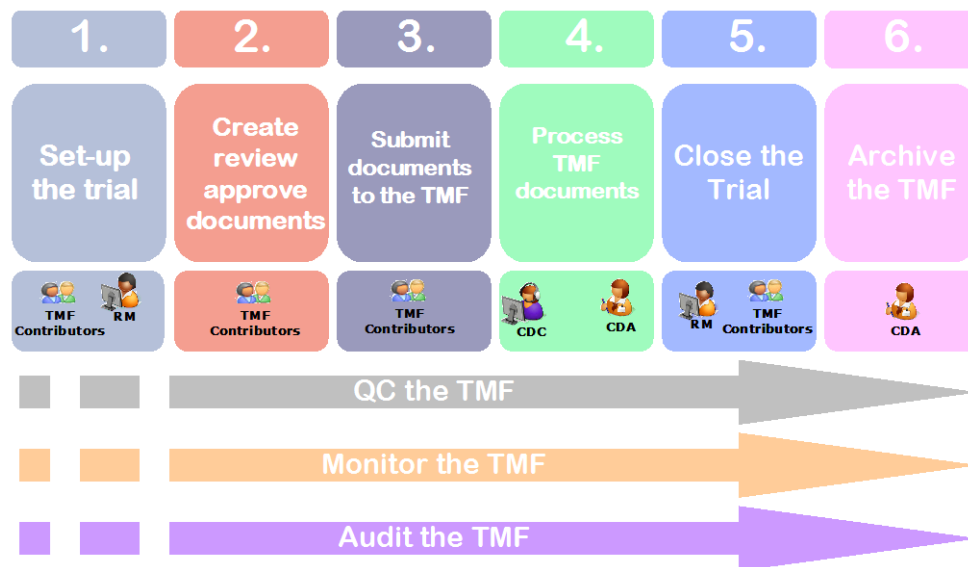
1.

Set-up the trial

TMF Contributors

RM

2.

Create review approve documents

TMF Contributors

3.

Submit documents to the TMF

TMF Contributors

4.

Process TMF documents

CDC

CDA

5.

Close the Trial

RM

TMF Contributors

6.

Archive the TMF

CDA

QC the TMF

Monitor the TMF

Audit the TMF